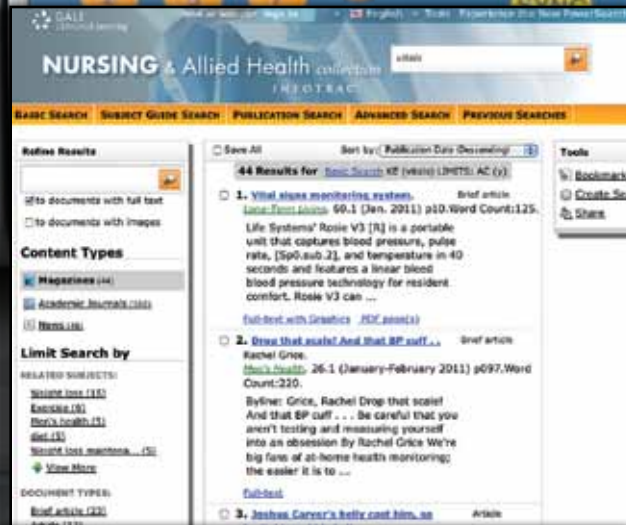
GALE

New to web user? Sign in · English · Tools · Experience the New PowerSearch

NURSING & Allied Health collection

INFOTRAC

vitals

BASIC SEARCH   SUBJECT GUIDE SEARCH   PUBLICATION SEARCH   ADVANCED SEARCH   PREVIOUS SEARCHES

Refine Results

to documents with full text

to documents with images

Content Types

Magazines (44)

Academic Journals (102)

News (46)

Limit Search by

RELATED SUBJECTS:

Weight loss (18)

Exercise (6)

Men's health (5)

diet (5)

Weight loss maintena... (5)

View More

DOCUMENT TYPES:

Brief article (23)

Save All

Sort by: Publication Date (Descending)

44 Results for Basic Search KE (vitals) LIMITS: AC (y)

1. Vital signs monitoring system. Brief article
Long-Term Living. 60.1 (Jan. 2011) p10.Word Count:125.

Life Systems' Rosie V3 [R] is a portable unit that captures blood pressure, pulse rate, [Sp0.sub.2], and temperature in 40 seconds and features a linear blood blood pressure technology for resident comfort. Rosie V3 can ...

Full-text with Graphics   PDF page(s)

2. Drop that scale! And that BP cuff . . . Brief article
Rachel Grice.
Men's Health. 26.1 (January-February 2011) p097.Word Count:220.

Byline: Grice, Rachel Drop that scale! And that BP cuff . . . Be careful that you aren't testing and measuring yourself into an obsession By Rachel Grice We're big fans of at-home health monitoring; the easier it is to ...

Full-text

3. Joshua Carver's belly cost him, so   Article

Tools

Bookmark

Create So

Share